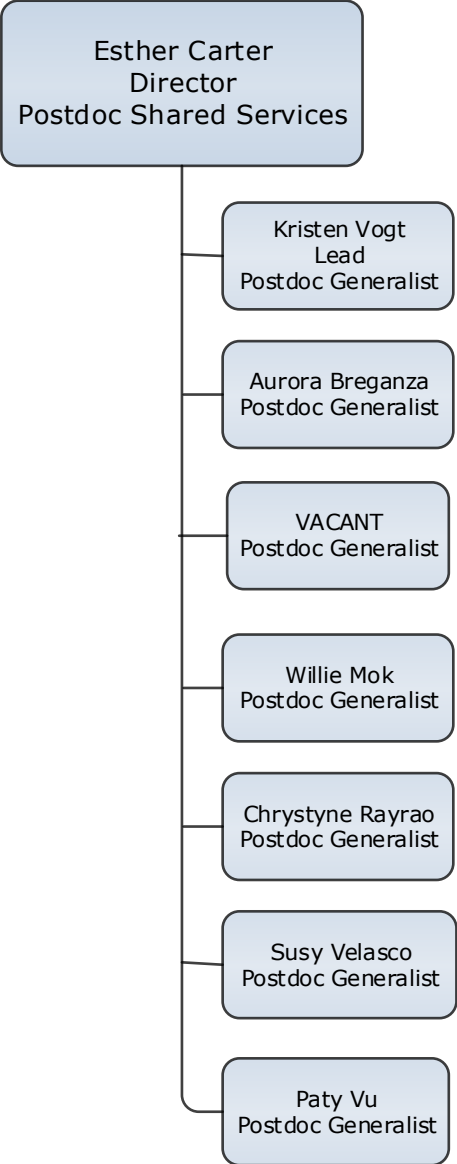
Esther Carter
Director
Postdoc Shared Services

Kristen Vogt
Lead
Postdoc Generalist

Aurora Breganza
Postdoc Generalist

VACANT
Postdoc Generalist

Willie Mok
Postdoc Generalist

Chrystyne Rayrao
Postdoc Generalist

Susy Velasco
Postdoc Generalist

Paty Vu
Postdoc Generalist